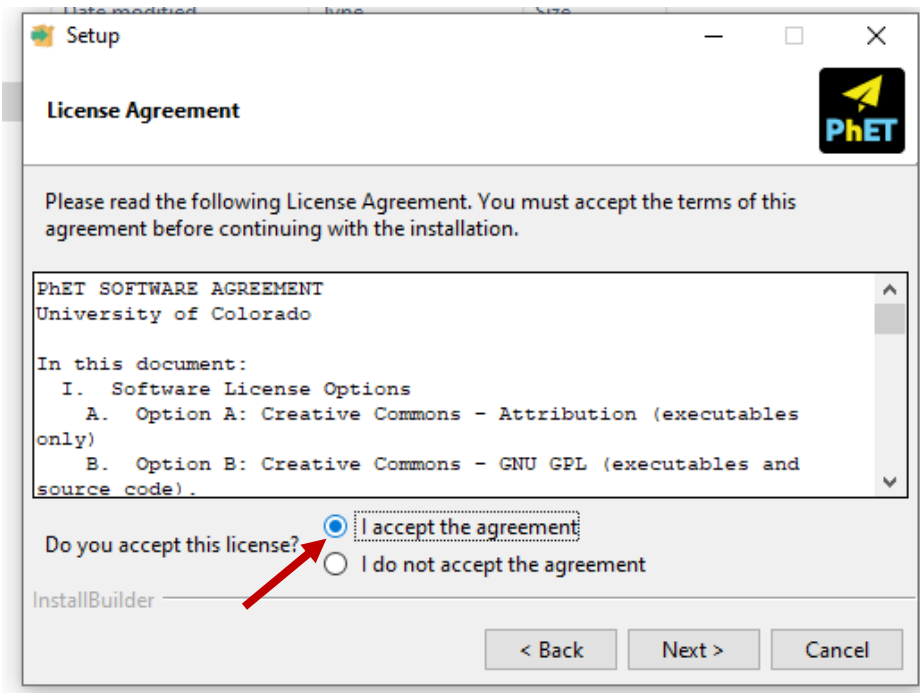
Date modified Type Size

Setup

License Agreement

PhET

Please read the following License Agreement. You must accept the terms of this agreement before continuing with the installation.

PhET SOFTWARE AGREEMENT
University of Colorado

In this document:
I. Software License Options
A. Option A: Creative Commons - Attribution (executables only)
B. Option B: Creative Commons - GNU GPL (executables and source code).

Do you accept this license?

I accept the agreement

I do not accept the agreement

InstallBuilder

< Back

Next >

Cancel